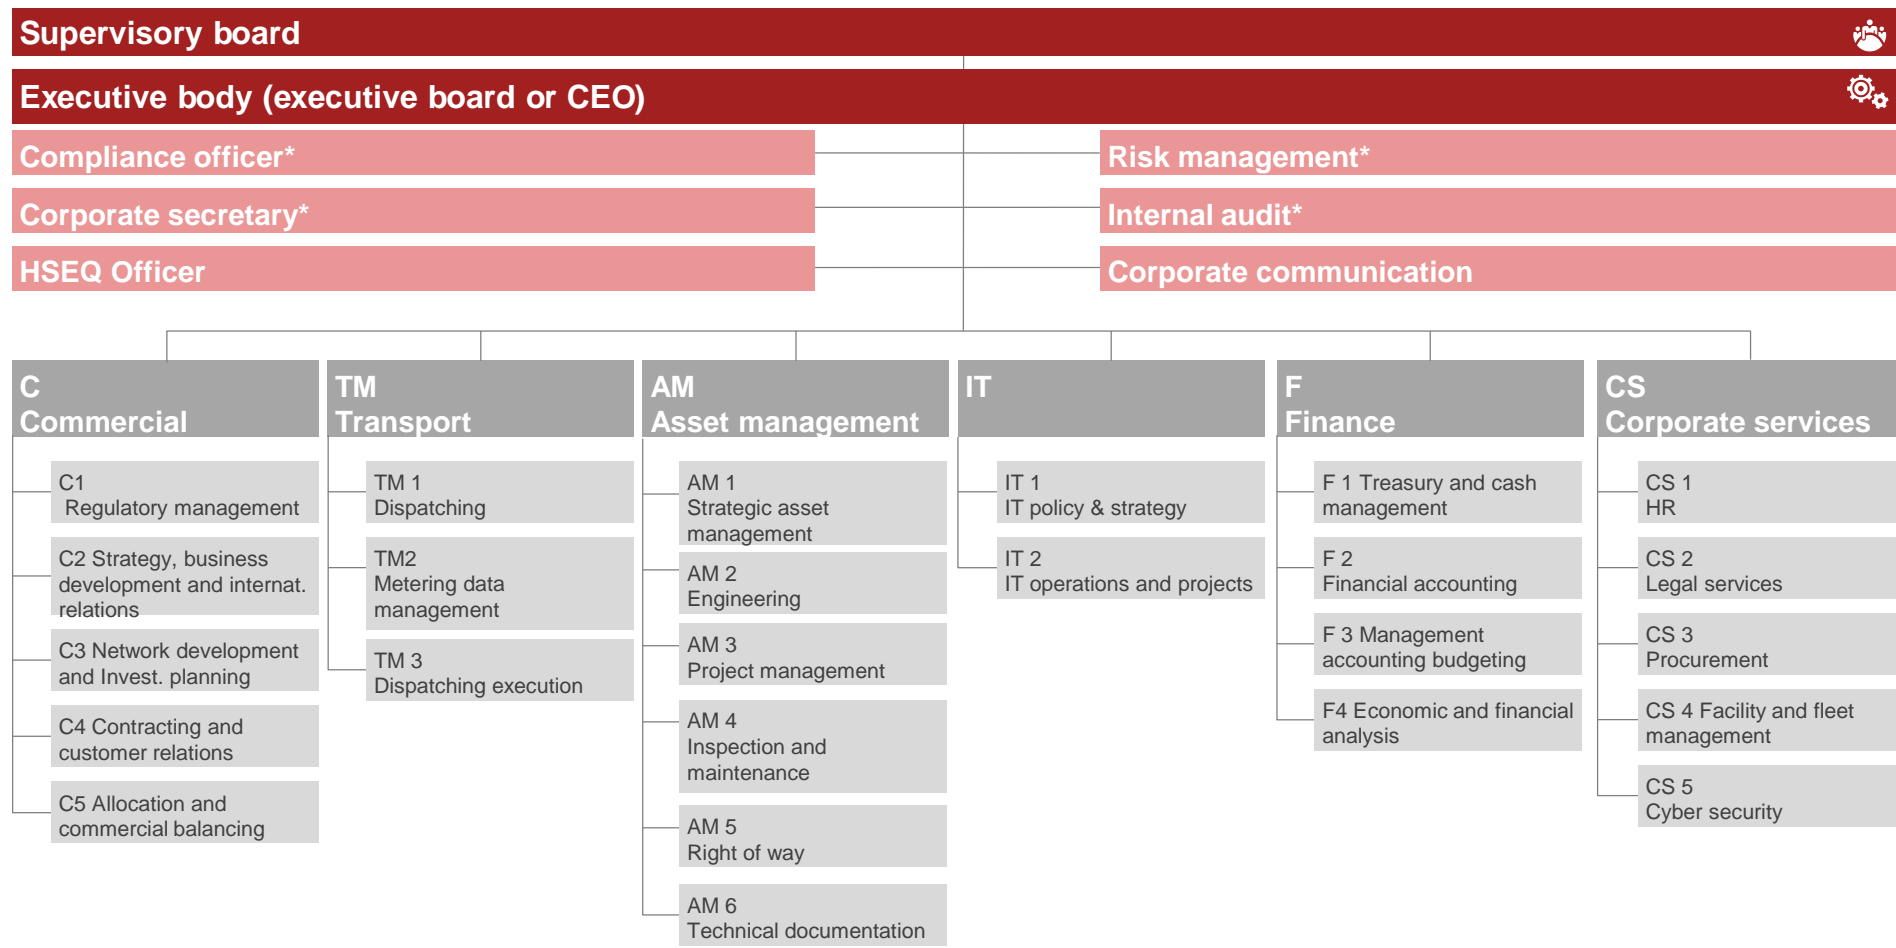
Supervisory board

Executive body (executive board or CEO)

Compliance officer*

Corporate secretary*

HSEQ Officer

Risk management*

Internal audit*

Corporate communication

C
Commercial

C1
Regulatory management

C2 Strategy, business development and internat. relations

C3 Network development and Invest. planning

C4 Contracting and customer relations

C5 Allocation and commercial balancing

TM
Transport

TM 1
Dispatching

TM2
Metering data management

TM 3
Dispatching execution

AM
Asset management

AM 1
Strategic asset management

AM 2
Engineering

AM 3
Project management

AM 4
Inspection and maintenance

AM 5
Right of way

AM 6
Technical documentation

IT

IT 1
IT policy & strategy

IT 2
IT operations and projects

F
Finance

F 1 Treasury and cash management

F 2
Financial accounting

F 3 Management accounting budgeting

F4 Economic and financial analysis

CS
Corporate services

CS 1
HR

CS 2
Legal services

CS 3
Procurement

CS 4 Facility and fleet management

CS 5
Cyber security